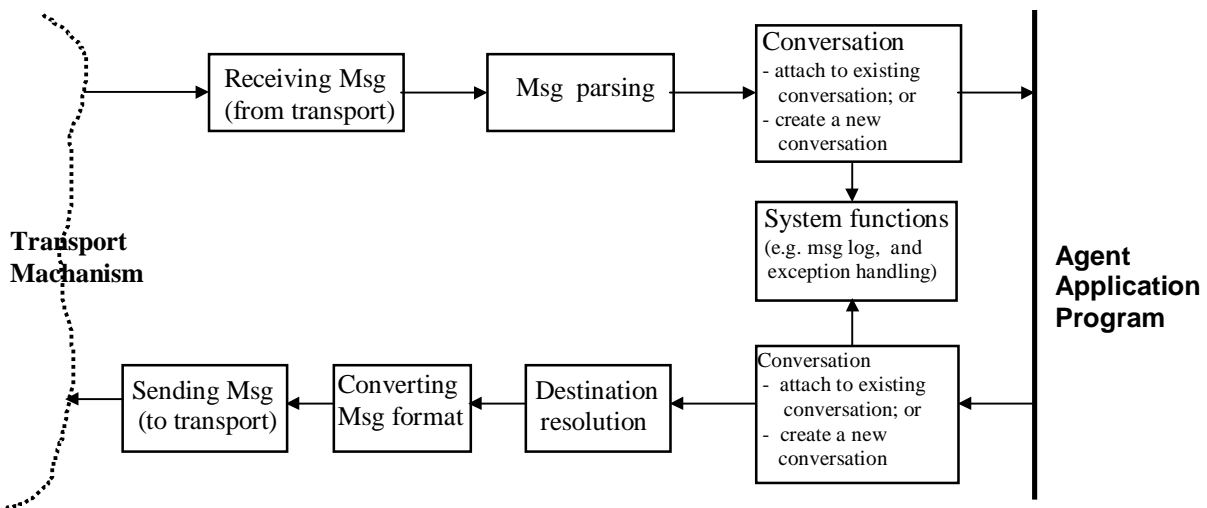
Receiving Msg (from transport)

Msg parsing

Conversation
- attach to existing conversation; or
- create a new conversation

System functions
(e.g. msg log, and exception handling)

Transport Machanism

Agent Application Program

Sending Msg (to transport)

Converting Msg format

Destination resolution

Conversation
- attach to existing conversation; or
- create a new conversation